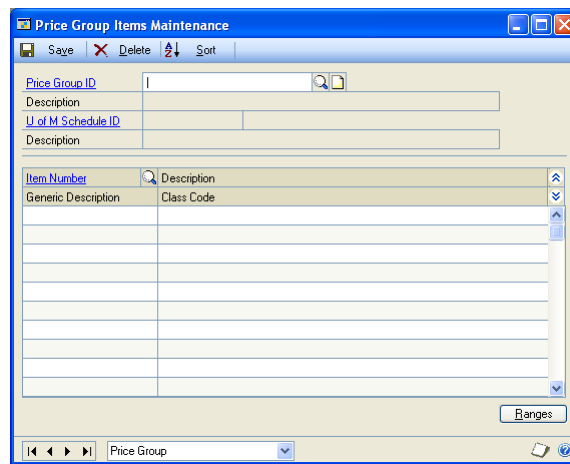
Price Group Items Maintenance

Save  Delete  Sort

Price Group ID
Description
U of M Schedule ID
Description

| Item Number | Description |
|---|---|
| Generic Description | Class Code |

Ranges

Price Group